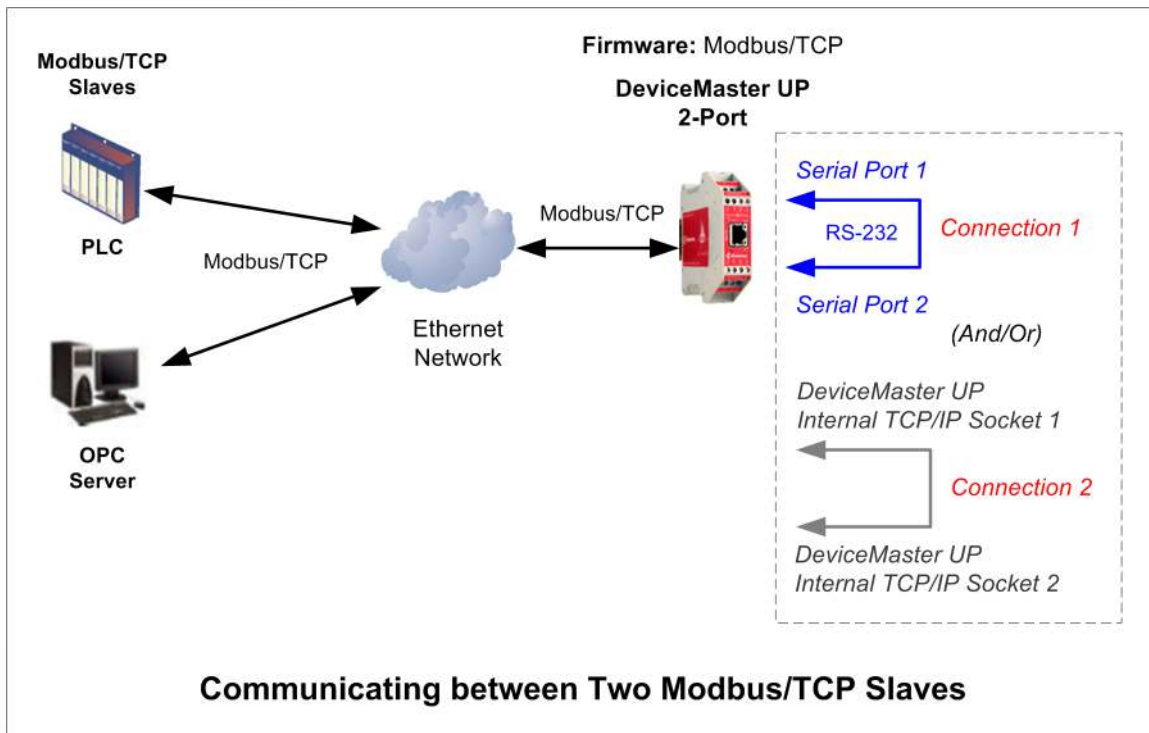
Modbus/TCP Slaves

Firmware: Modbus/TCP

DeviceMaster UP 2-Port

Serial Port 1

Modbus/TCP

RS-232

Connection 1

PLC

Modbus/TCP

Serial Port 2

Ethernet Network

(And/Or)

DeviceMaster UP Internal TCP/IP Socket 1

OPC Server

Connection 2

DeviceMaster UP Internal TCP/IP Socket 2

Communicating between Two Modbus/TCP Slaves